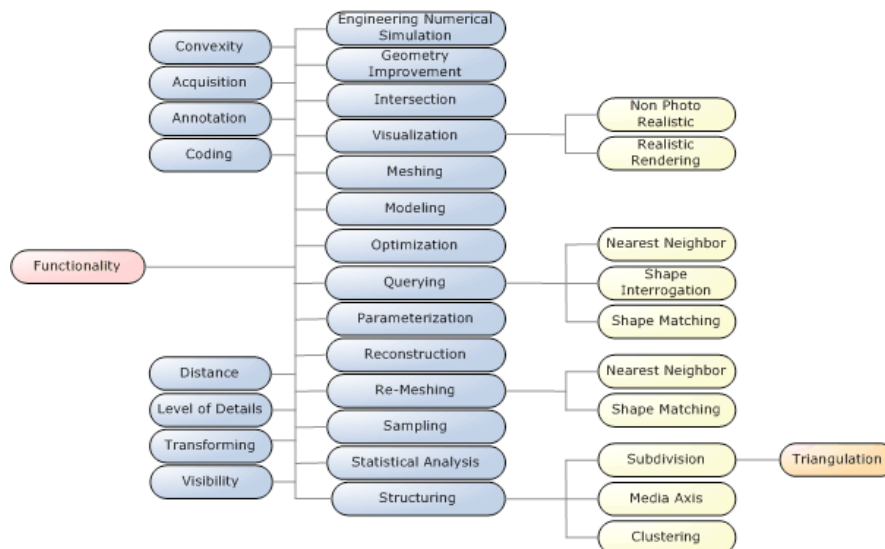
Functionality

Convexity
Acquisition
Annotation
Coding

Engineering Numerical Simulation
Geometry Improvement
Intersection
Visualization
Meshing
Modeling
Optimization
Querying
Parameterization
Reconstruction
Re-Meshing
Sampling
Statistical Analysis
Structuring

Distance
Level of Details
Transforming
Visibility

Non Photo Realistic
Realistic Rendering

Nearest Neighbor
Shape Interrogation
Shape Matching

Nearest Neighbor
Shape Matching

Subdivision
Media Axis
Clustering

Triangulation